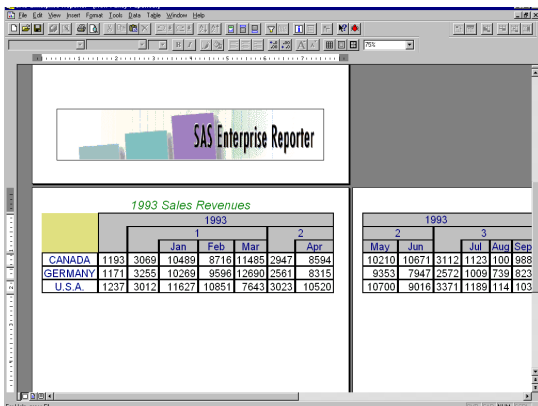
File Edit View Insert Format Tools Data Table Window Help

75%

SAS Enterprise Reporter

1993 Sales Revenues

| | 1993 | | | | | | |
|---|---|---|---|---|---|---|---|
| | | 1 | | | | 2 | |
| | | | Jan | Feb | Mar | | Apr |
| CANADA | 1193 | 3069 | 10489 | 8716 | 11485 | 2947 | 8594 |
| GERMANY | 1171 | 3255 | 10269 | 9596 | 12690 | 2561 | 8315 |
| U.S.A. | 1237 | 3012 | 11627 | 10851 | 7643 | 3023 | 10520 |

| 1993 | | | | | | |
|---|---|---|---|---|---|---|
| 2 | | | 3 | | | |
| May | Jun | | | Jul | Aug | Sep |
| 10210 | 10671 | 3112 | 1123 | 100 | 988 | |
| 9353 | 7947 | 2572 | 1009 | 739 | 823 | |
| 10700 | 9016 | 3371 | 1189 | 114 | 103 | |